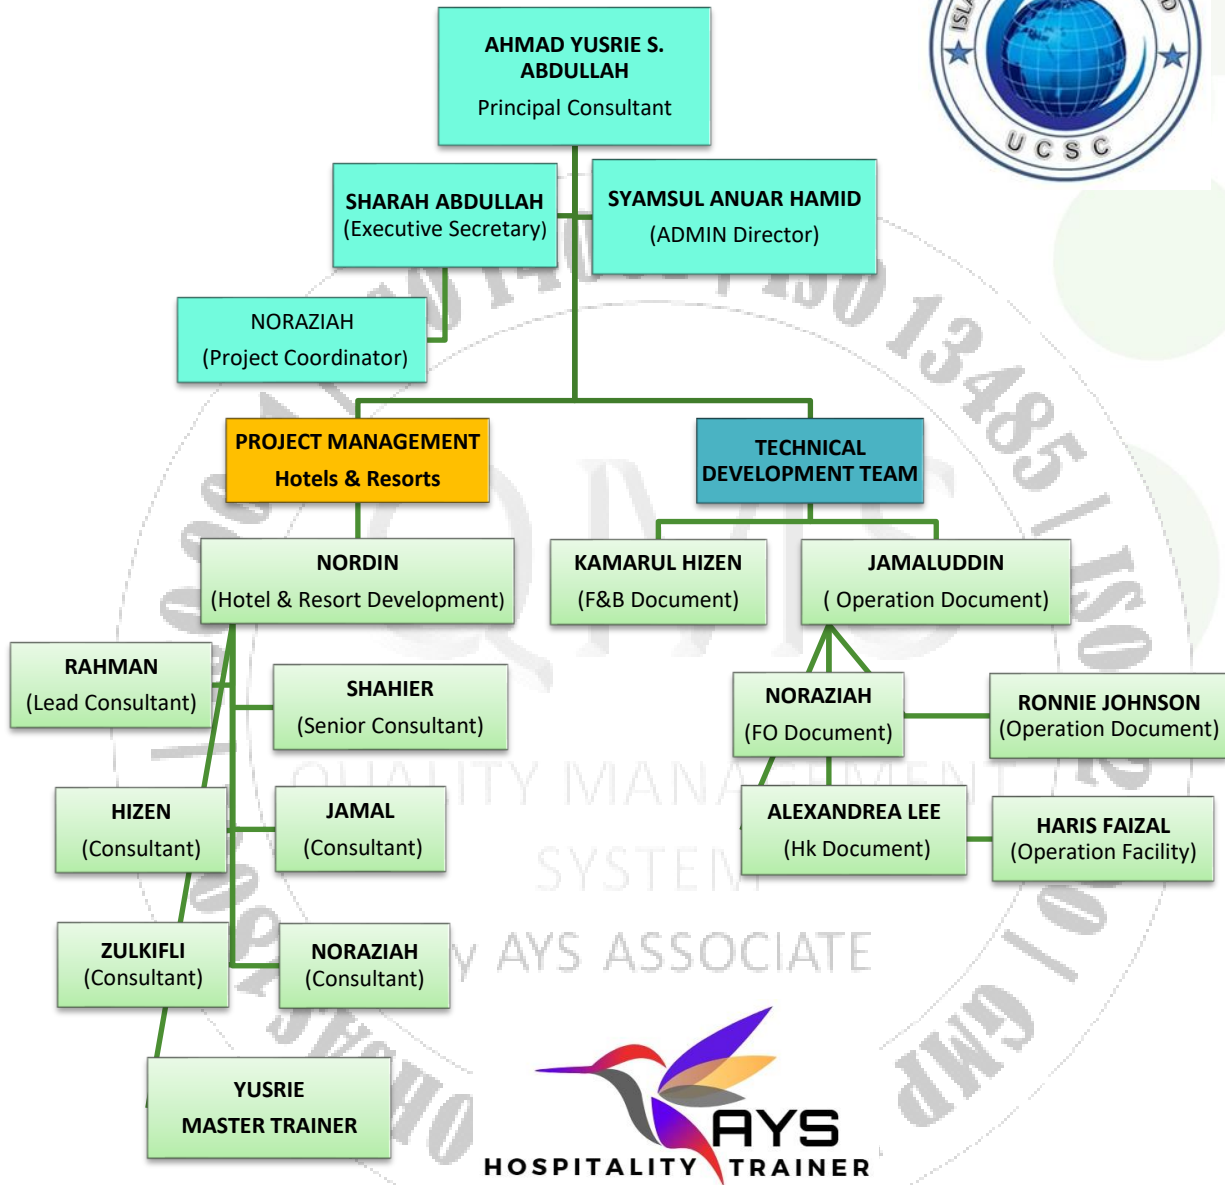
AHMAD YUSRIE S. ABDULLAH
Principal Consultant

SHARAH ABDULLAH
(Executive Secretary)

SYAMSUL ANUAR HAMID
(ADMIN Director)

NORAZIAH
(Project Coordinator)

PROJECT MANAGEMENT
Hotels & Resorts

TECHNICAL DEVELOPMENT TEAM

NORDIN
(Hotel & Resort Development)

KAMARUL HIZEN
(F&B Document)

JAMALUDDIN
( Operation Document)

RAHMAN
(Lead Consultant)

SHAHIER
(Senior Consultant)

NORAZIAH
(FO Document)

RONNIE JOHNSON
(Operation Document)

HIZEN
(Consultant)

JAMAL
(Consultant)

ALEXANDREA LEE
(Hk Document)

HARIS FAIZAL
(Operation Facility)

ZULKIFLI
(Consultant)

NORAZIAH
(Consultant)

YUSRIE
MASTER TRAINER

UCSC

ISO 13485 | ISO

QMS

QUALITY MANAGEMENT SYSTEM

AYS ASSOCIATE

GMP

AYS
HOSPITALITY TRAINER